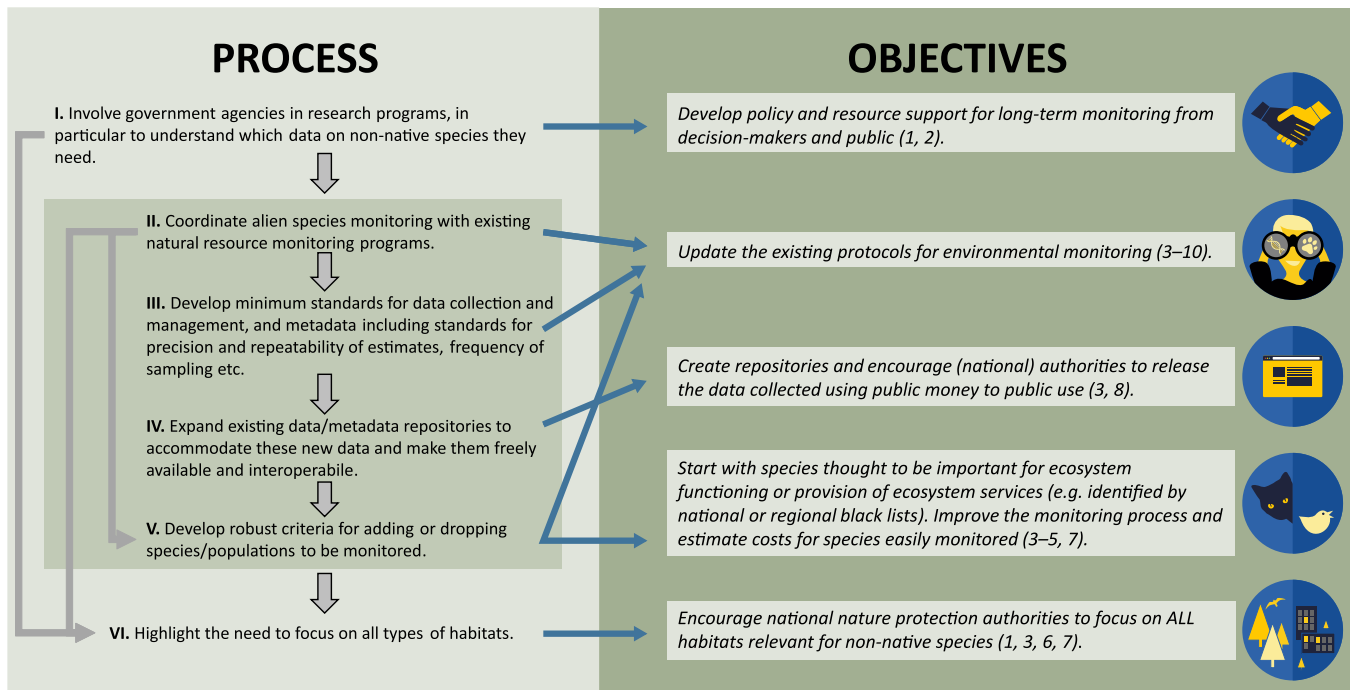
PROCESS

I. Involve government agencies in research programs, in particular to understand which data on non-native species they need.

II. Coordinate alien species monitoring with existing natural resource monitoring programs.

III. Develop minimum standards for data collection and management, and metadata including standards for precision and repeatability of estimates, frequency of sampling etc.

IV. Expand existing data/metadata repositories to accommodate these new data and make them freely available and interoperabile.

V. Develop robust criteria for adding or dropping species/populations to be monitored.

VI. Highlight the need to focus on all types of habitats.

OBJECTIVES

Develop policy and resource support for long-term monitoring from decision-makers and public (1, 2).

Update the existing protocols for environmental monitoring (3–10).

Create repositories and encourage (national) authorities to release the data collected using public money to public use (3, 8).

Start with species thought to be important for ecosystem functioning or provision of ecosystem services (e.g. identified by national or regional black lists). Improve the monitoring process and estimate costs for species easily monitored (3–5, 7).

Encourage national nature protection authorities to focus on ALL habitats relevant for non-native species (1, 3, 6, 7).